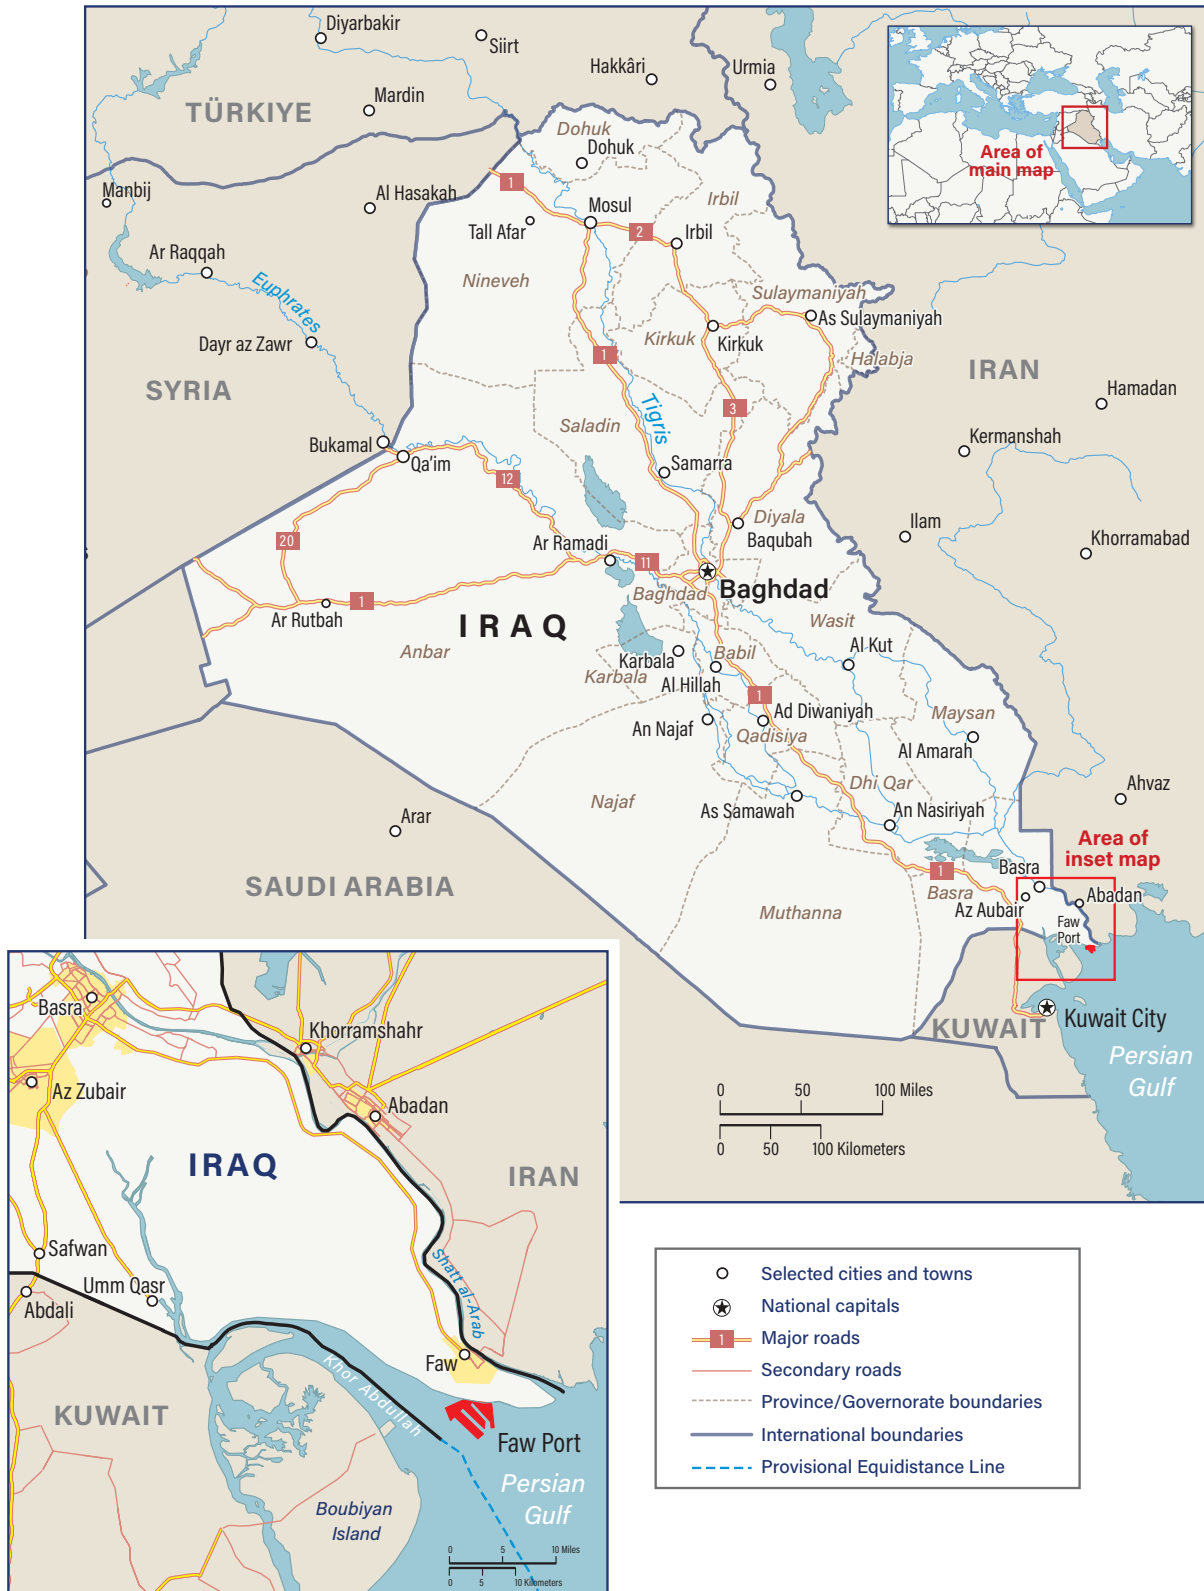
Diyarbakir
Siirt
Hakkâri
Urmia
TÜRKIYE
Mardin
Dohuk
Dohuk
1
Irbil
Manbij
Al Hasakah
Mosul
2
Irbil
Tall Afar
Ar Raqqah
Euphrates
Nineveh
Sulaymaniyah
As Sulaymaniyah
Dayr az Zawr
Kirkuk
Kirkuk
1
Halabja
IRAN
Hamadan
SYRIA
3
Tigris
Saladin
Kermanshah
Bukamal
Qa'im
Samarra
12
Ilam
Diyala
Baqubah
Khorramabad
20
Ar Ramadi
11
Baghdad
Baghdad
Wasit
Ar Rutbah
1
IRAQ
Anbar
Karbala
Babil
Al Kut
Karbala
Al Hillah
1
Maysan
Ad Diwaniyah
An Najaf
Qadisiya
Al Amarah
Dhi Qar
Ahvaz
Najaf
As Samawah
An Nasiriyah
Arar
Area of inset map
1
Basra
Basra
Abadan
SAUDI ARABIA
Az Aubair
Faw Port
Muthanna
Kuwait City
KUWAIT
Persian Gulf
0 50 100 Miles
0 50 100 Kilometers
Area of main map

Basra
Khorramshahr
Az Zubair
Abadan
IRAQ
IRAN
Safwan
Shatt al-Arab
Umm Qasr
Abdali
Faw
KUWAIT
Khor Abdullah
Faw Port
Persian Gulf
Boubiyan Island
0 5 10 Miles
0 5 10 Kilometers

Selected cities and towns
National capitals
1 Major roads
Secondary roads
Province/Governorate boundaries
International boundaries
Provisional Equidistance Line